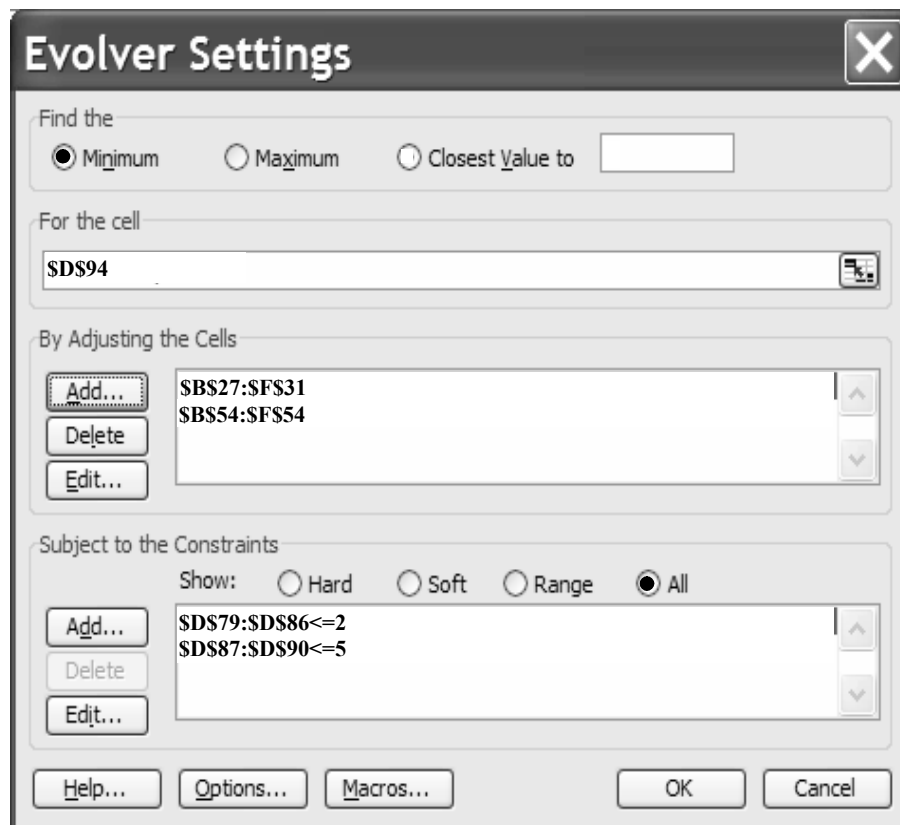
Evolver Settings

Find the

Minimum Maximum Closest Value to

For the cell

\$D\$94

By Adjusting the Cells

Add...
Delete
Edit...

\$B\$27:\$F\$31
\$B\$54:\$F\$54

Subject to the Constraints

Show: Hard Soft Range All

Add...
Delete
Edit...

\$D\$79:\$D\$86<=2
\$D\$87:\$D\$90<=5

Help... Options... Macros... OK Cancel